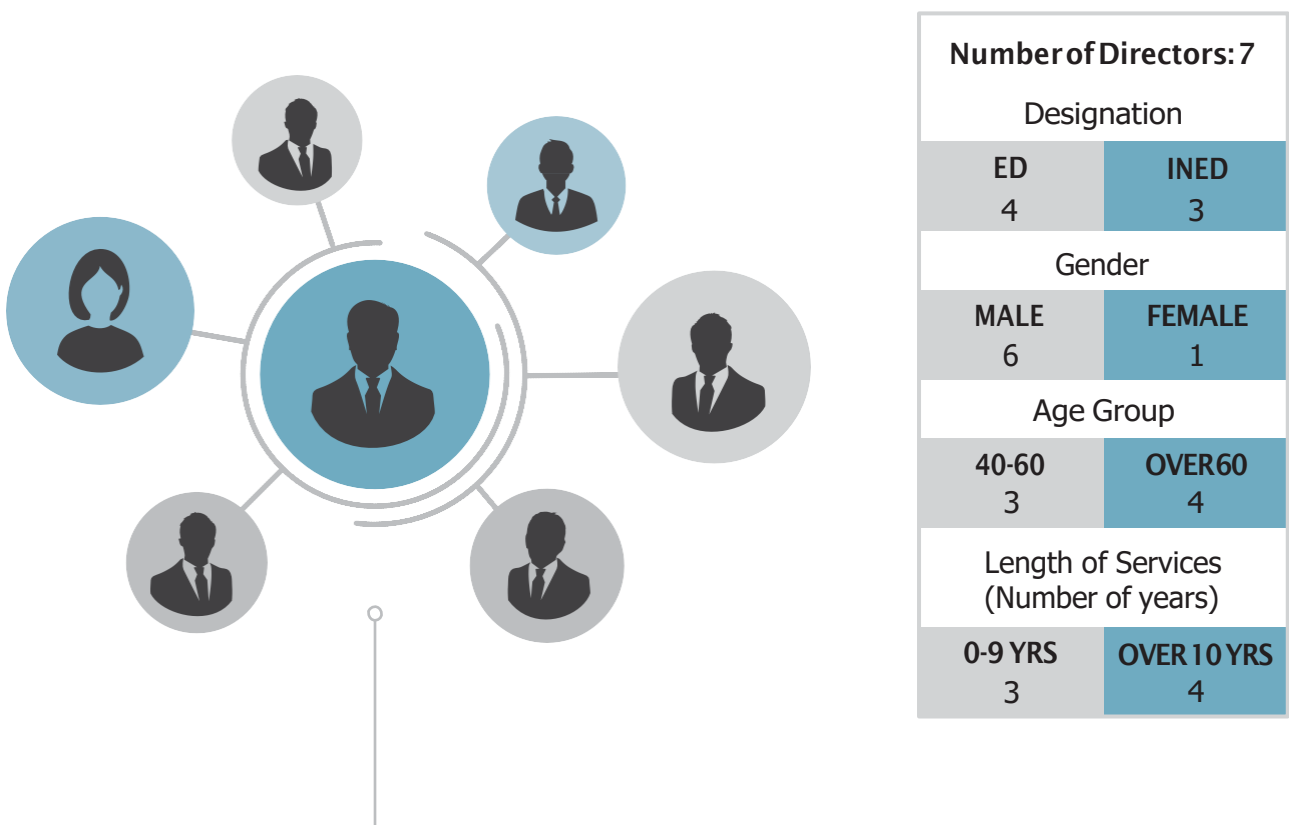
Number of Directors: 7

Designation

| ED | INED |
|---|---|
| 4 | 3 |

Gender

| MALE | FEMALE |
|---|---|
| 6 | 1 |

Age Group

| 40-60 | OVER 60 |
|---|---|
| 3 | 4 |

Length of Services (Number of years)

| 0-9 YRS | OVER 10 YRS |
|---|---|
| 3 | 4 |